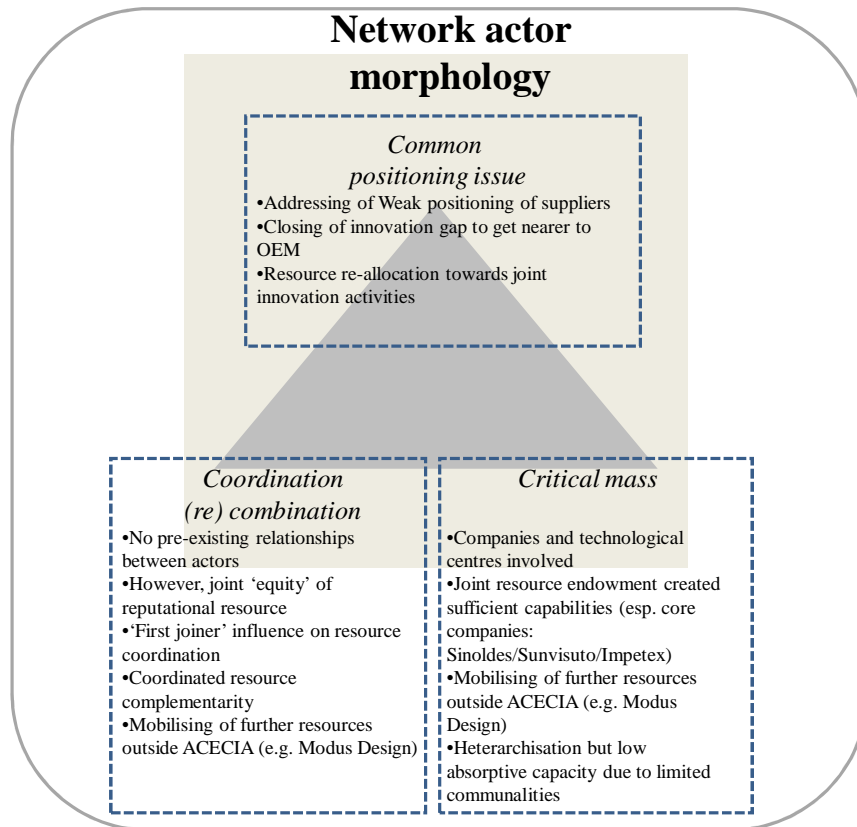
Network actor morphology

Common positioning issue

•Addressing of Weak positioning of suppliers
•Closing of innovation gap to get nearer to OEM
•Resource re-allocation towards joint innovation activities

Coordination (re) combination

•No pre-existing relationships between actors
•However, joint 'equity' of reputational resource
•'First joiner' influence on resource coordination
•Coordinated resource complementarity
•Mobilising of further resources outside ACECIA (e.g. Modus Design)

Critical mass

•Companies and technological centres involved
•Joint resource endowment created sufficient capabilities (esp. core companies: Sinoldes/Sunvisuto/Impetex)
•Mobilising of further resources outside ACECIA (e.g. Modus Design)
•Heterarchisation but low absorptive capacity due to limited communalities